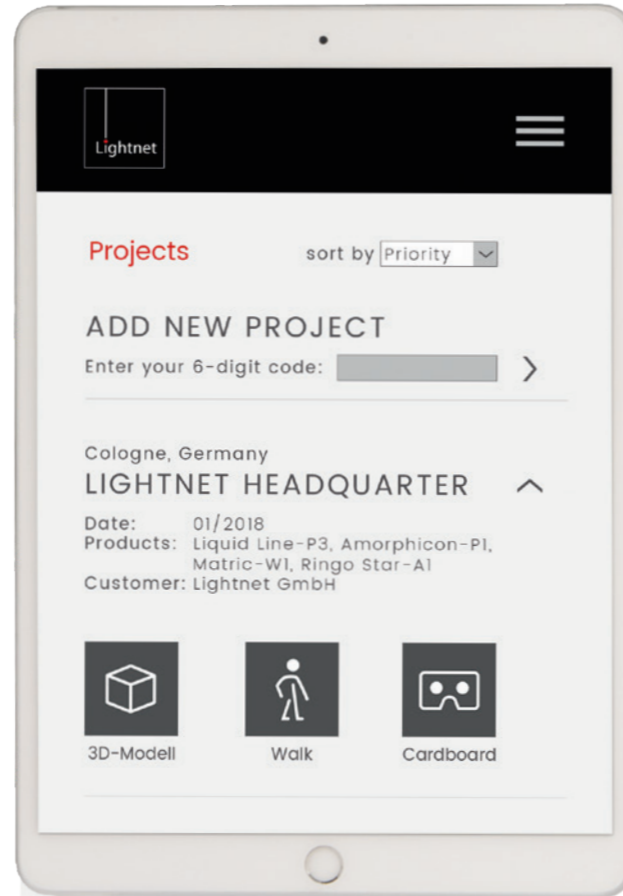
Lightnet

Projects

sort by Priority

ADD NEW PROJECT

Enter your 6-digit code:

Cologne, Germany

LIGHTNET HEADQUARTER

Date: 01/2018
Products: Liquid Line-P3, Amorphicon-P1, Matric-W1, Ringo Star-A1
Customer: Lightnet GmbH

3D-Modell

Walk

Cardboard